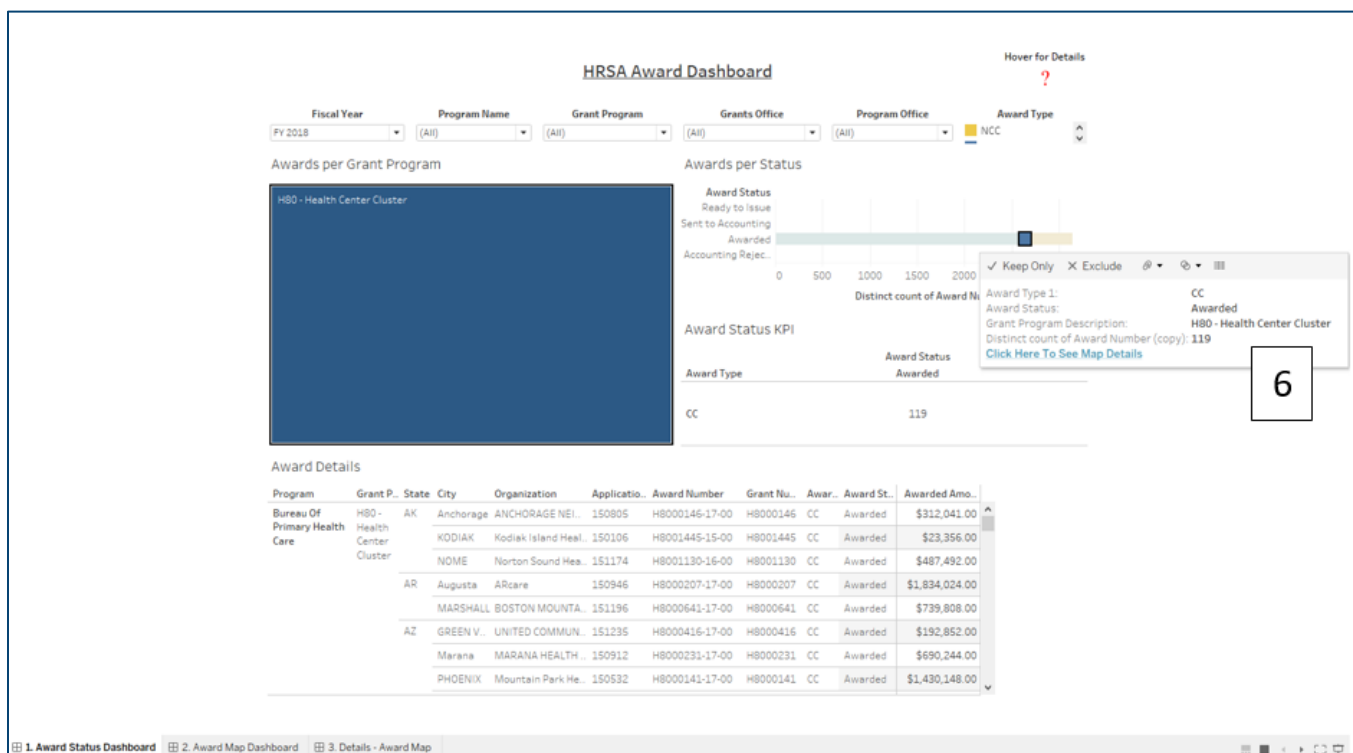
HRSA Award Dashboard

Hover for Details
?

Fiscal Year
FY 2018

Program Name
(All)

Grant Program
(All)

Grants Office
(All)

Program Office
(All)

Award Type
NCC

Awards per Grant Program

H80 - Health Center Cluster

Awards per Status

Award Status
Ready to Issue
Sent to Accounting
Awarded
Accounting Rejec..

0 500 1000 1500 2000

Distinct count of Award Nu

✓ Keep Only ✕ Exclude

Award Type 1: CC
Award Status: Awarded
Grant Program Description: H80 - Health Center Cluster
Distinct count of Award Number (copy): 119
Click Here To See Map Details

6

Award Status KPI

| Award Type | Award Status Awarded |
|---|---|
| CC | 119 |

Award Details

| Program | Grant P.. | State | City | Organization | Applicatio.. | Award Number | Grant Nu.. | Awar.. | Award St.. | Awarded Amo.. |
|---|---|---|---|---|---|---|---|---|---|---|
| Bureau Of Primary Health Care | H80 - Health Center Cluster | AK | Anchorage | ANCHORAGE NEI.. | 150805 | H8000146-17-00 | H8000146 | CC | Awarded | $312,041.00 |
| | | | KODIAK | Kodiak Island Heal.. | 150106 | H8001445-15-00 | H8001445 | CC | Awarded | $23,356.00 |
| | | | NOME | Norton Sound Hea.. | 151174 | H8001130-16-00 | H8001130 | CC | Awarded | $487,492.00 |
| | | AR | Augusta | ARcare | 150946 | H8000207-17-00 | H8000207 | CC | Awarded | $1,834,024.00 |
| | | | MARSHALL | BOSTON MOUNTA.. | 151196 | H8000641-17-00 | H8000641 | CC | Awarded | $739,808.00 |
| | | AZ | GREEN V.. | UNITED COMMUN.. | 151235 | H8000416-17-00 | H8000416 | CC | Awarded | $192,852.00 |
| | | | Marana | MARANA HEALTH .. | 150912 | H8000231-17-00 | H8000231 | CC | Awarded | $690,244.00 |
| | | | PHOENIX | Mountain Park He.. | 150532 | H8000141-17-00 | H8000141 | CC | Awarded | $1,430,148.00 |

1. Award Status Dashboard   2. Award Map Dashboard   3. Details - Award Map